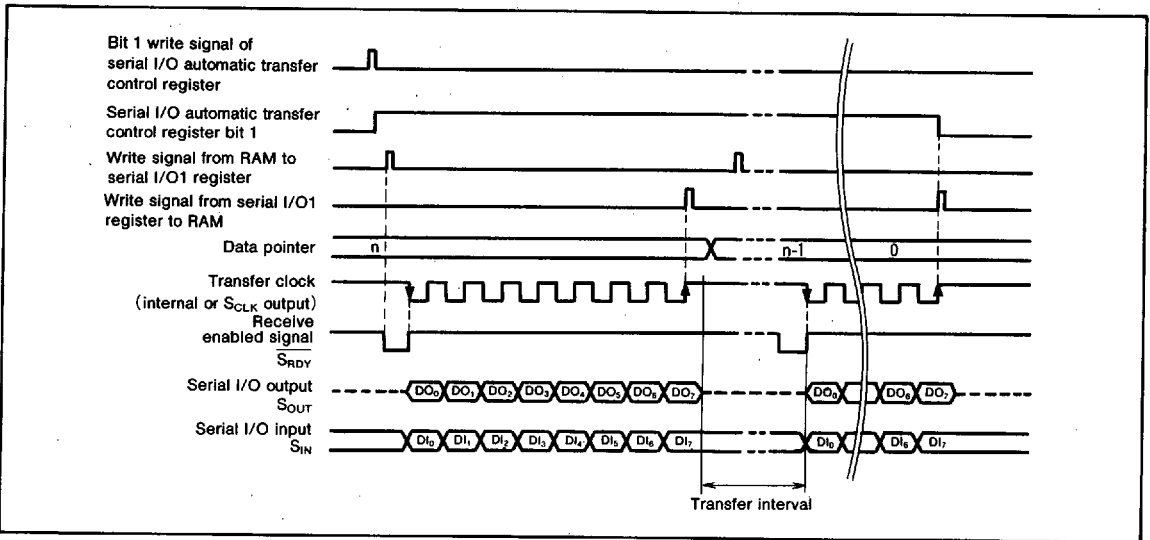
Bit 1 write signal of serial I/O automatic transfer control register

Serial I/O automatic transfer control register bit 1

Write signal from RAM to serial I/O1 register

Write signal from serial I/O1 register to RAM

Data pointer

n

n-1

0

Transfer clock (internal or $S_{CLK}$ output)

Receive enabled signal $\overline{S_{RDY}}$

Serial I/O output $S_{OUT}$

$DO_0$ $DO_1$ $DO_2$ $DO_3$ $DO_4$ $DO_5$ $DO_6$ $DO_7$

$DO_0$ $DO_6$ $DO_7$

Serial I/O input $S_{IN}$

$DI_0$ $DI_1$ $DI_2$ $DI_3$ $DI_4$ $DI_5$ $DI_6$ $DI_7$

$DI_0$ $DI_6$ $DI_7$

Transfer interval